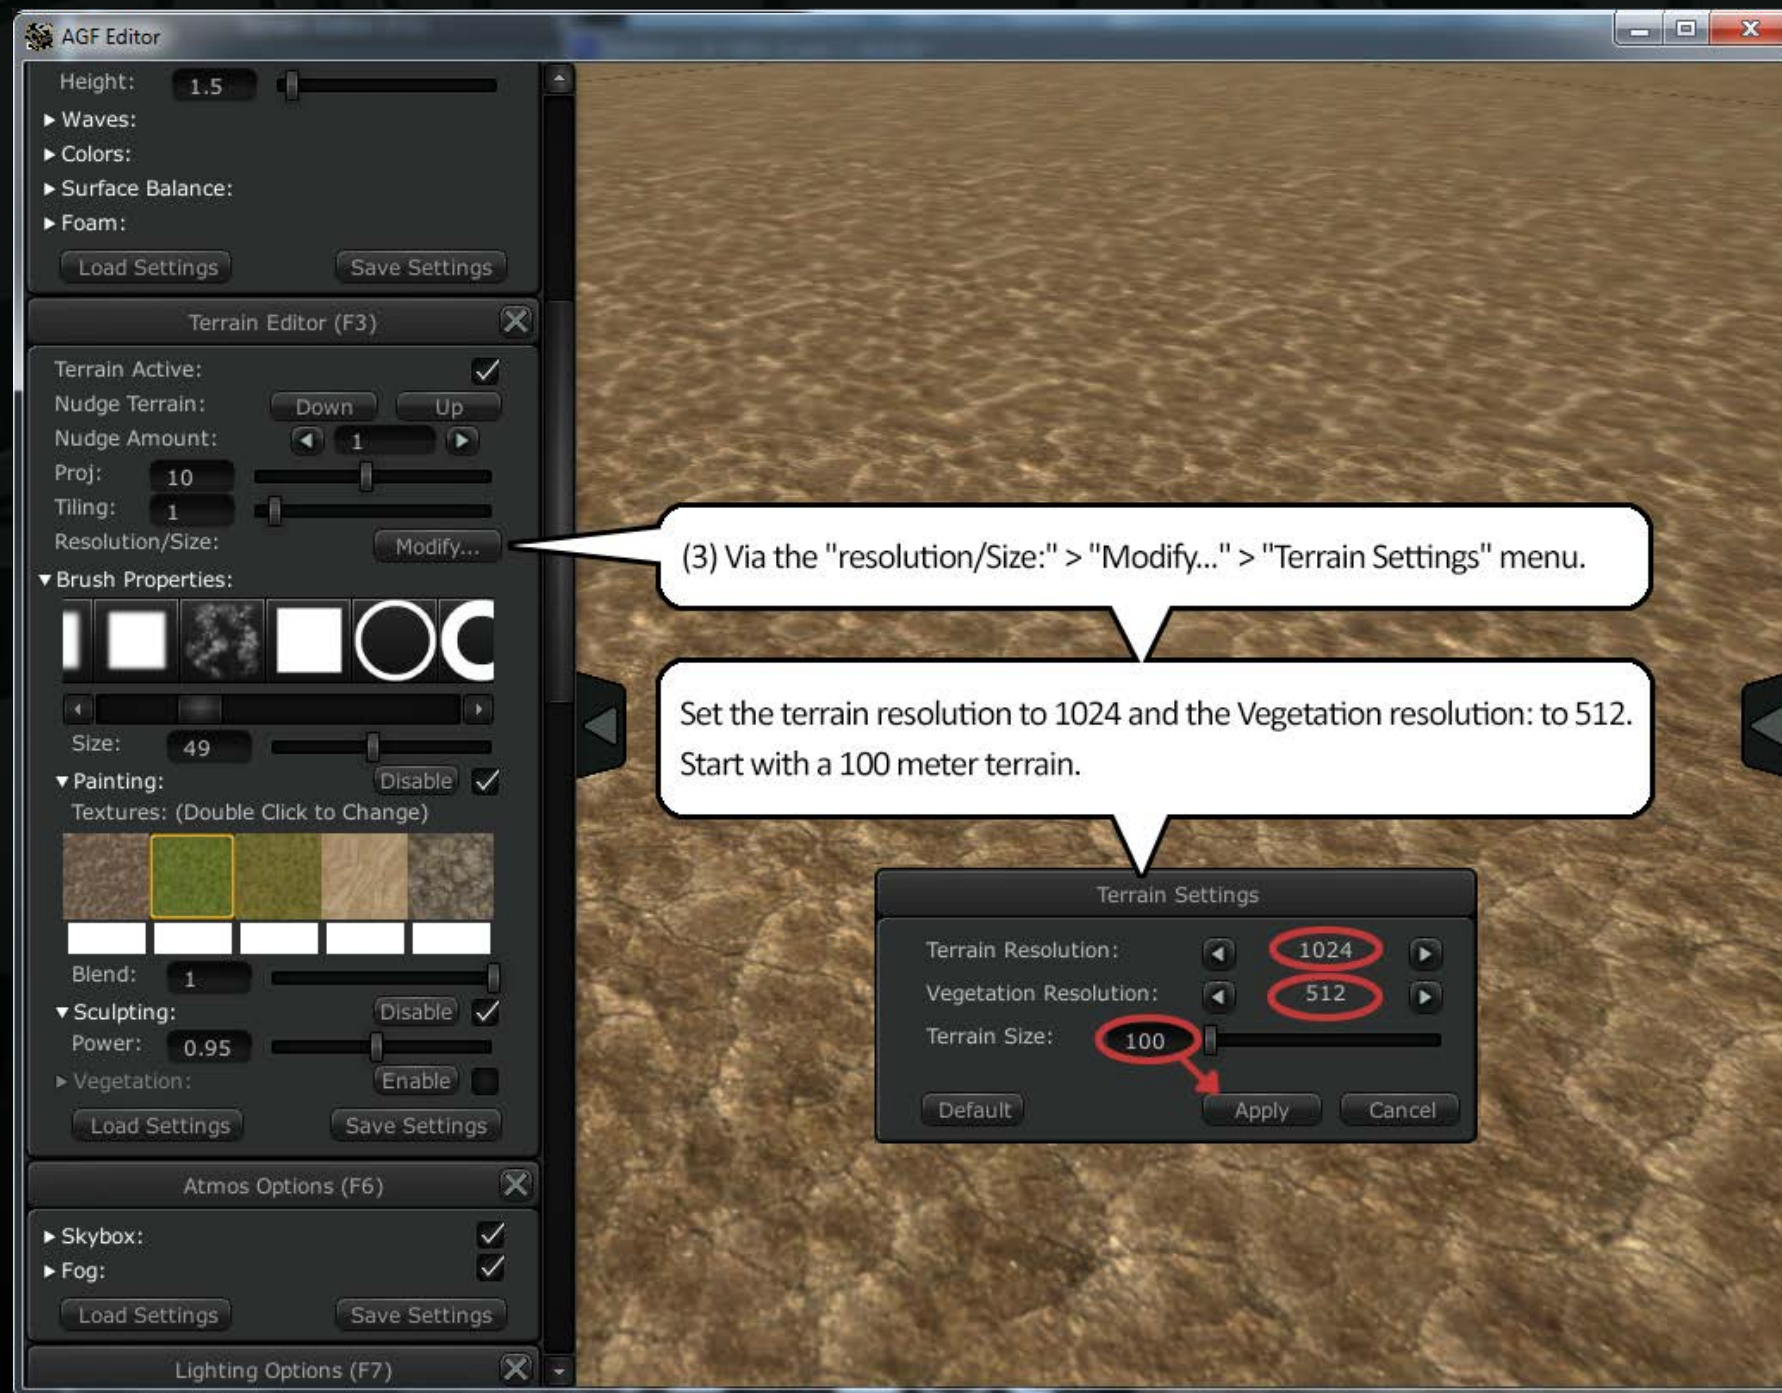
AGF Editor

Height: 1.5
▸ Waves:
▸ Colors:
▸ Surface Balance:
▸ Foam:
Load Settings Save Settings

Terrain Editor (F3)

Terrain Active:
Nudge Terrain: Down Up
Nudge Amount: 1
Proj: 10
Tiling: 1
Resolution/Size: Modify...
▾ Brush Properties:
Size: 49
▾ Painting: Disable
Textures: (Double Click to Change)
Blend: 1
▾ Sculpting: Disable
Power: 0.95
▸ Vegetation: Enable
Load Settings Save Settings

Atmos Options (F6)

▸ Skybox:
▸ Fog:
Load Settings Save Settings

Lighting Options (F7)

(3) Via the "resolution/Size:" > "Modify..." > "Terrain Settings" menu.

Set the terrain resolution to 1024 and the Vegetation resolution: to 512. Start with a 100 meter terrain.

Terrain Settings

Terrain Resolution: 1024
Vegetation Resolution: 512
Terrain Size: 100
Default Apply Cancel